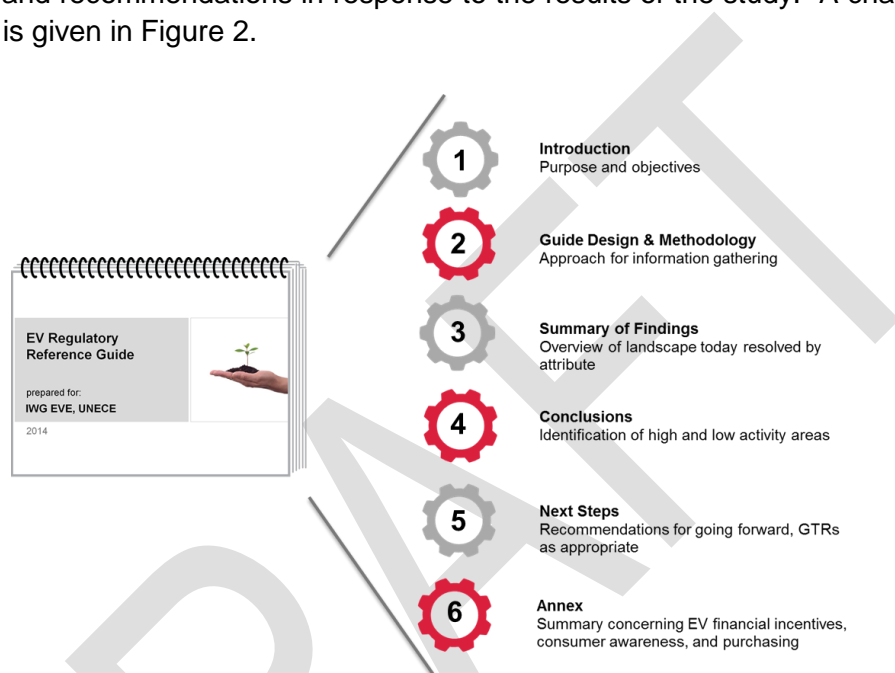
and recommendations in response to the results of the study. A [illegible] is given in Figure 2.

EV Regulatory Reference Guide

prepared for:
IWG EVE, UNECE

2014

1
Introduction
Purpose and objectives

2
Guide Design & Methodology
Approach for information gathering

3
Summary of Findings
Overview of landscape today resolved by attribute

4
Conclusions
Identification of high and low activity areas

5
Next Steps
Recommendations for going forward, GTRs as appropriate

6
Annex
Summary concerning EV financial incentives, consumer awareness, and purchasing

DRAFT